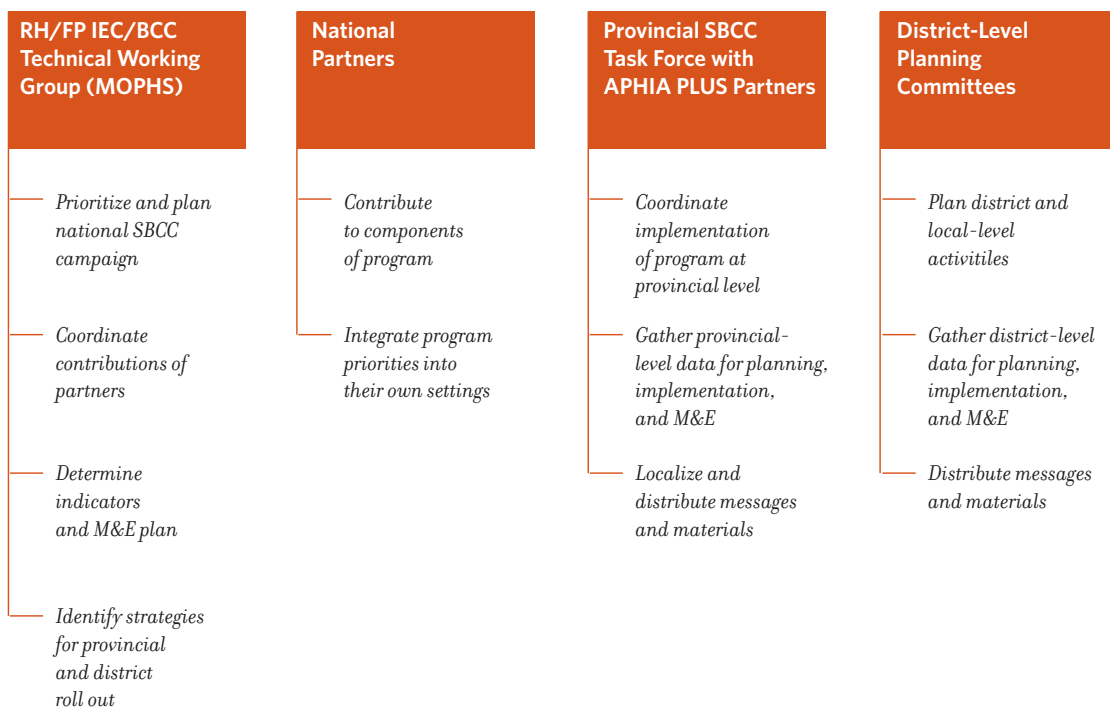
RH/FP IEC/BCC Technical Working Group (MOPHS)

Prioritize and plan national SBCC campaign

Coordinate contributions of partners

Determine indicators and M&E plan

Identify strategies for provincial and district roll out

National Partners

Contribute to components of program

Integrate program priorities into their own settings

Provincial SBCC Task Force with APHIA PLUS Partners

Coordinate implementation of program at provincial level

Gather provincial-level data for planning, implementation, and M&E

Localize and distribute messages and materials

District-Level Planning Committees

Plan district and local-level activitiles

Gather district-level data for planning, implementation, and M&E

Distribute messages and materials